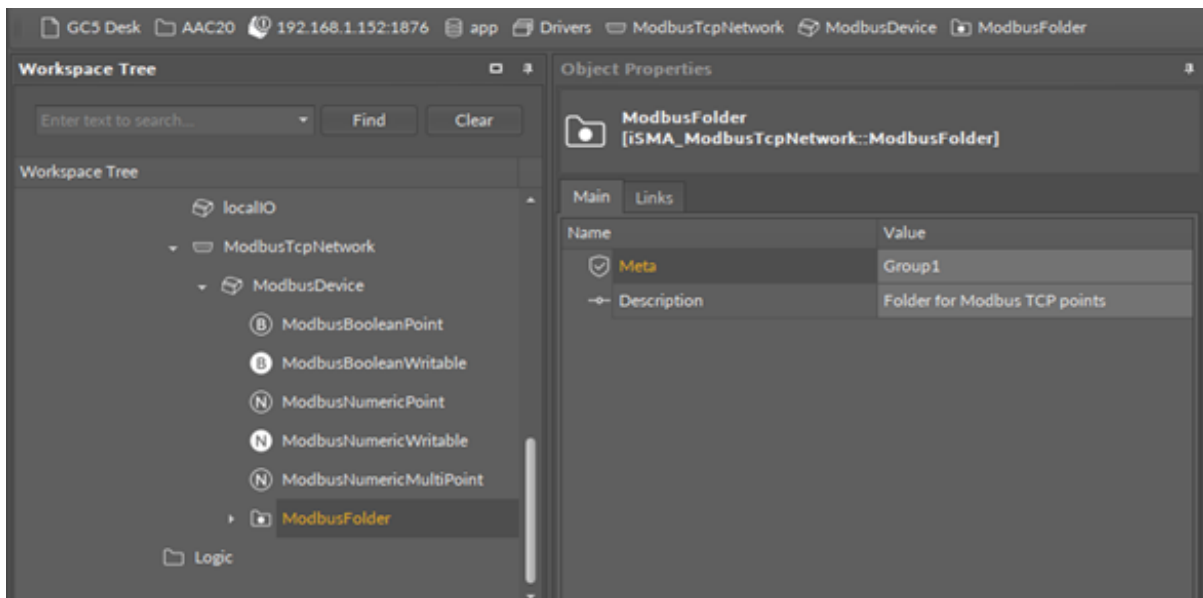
GC5 Desk AAC20 192.168.1.152:1876 app Drivers ModbusTcpNetwork ModbusDevice ModbusFolder

Workspace Tree

Enter text to search... Find Clear

Workspace Tree

localIO
ModbusTcpNetwork
ModbusDevice
B ModbusBooleanPoint
B ModbusBooleanWritable
N ModbusNumericPoint
N ModbusNumericWritable
N ModbusNumericMultiPoint
ModbusFolder
Logic

Object Properties

ModbusFolder
[iSMA_ModbusTcpNetwork::ModbusFolder]

Main Links

| Name | Value |
|---|---|
| Meta | Group1 |
| Description | Folder for Modbus TCP points |